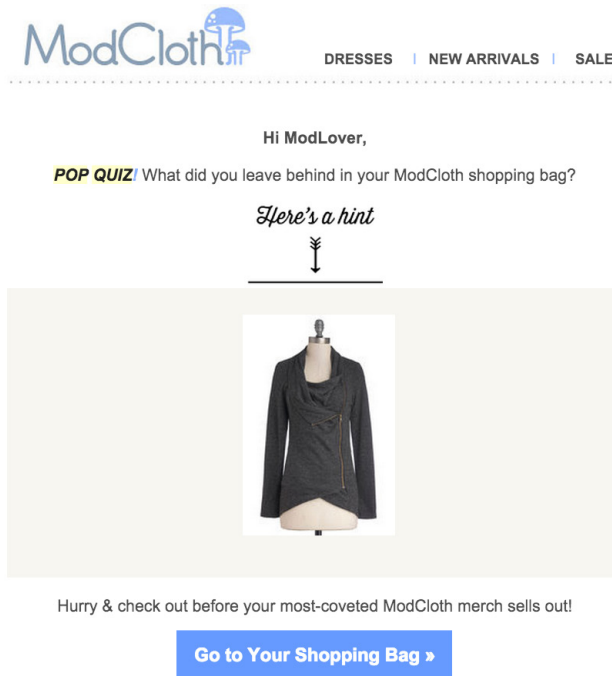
ModCloth

DRESSES | NEW ARRIVALS | SALE

Hi ModLover,

POP QUIZ! What did you leave behind in your ModCloth shopping bag?

Here's a hint

Hurry & check out before your most-coveted ModCloth merch sells out!

Go to Your Shopping Bag »